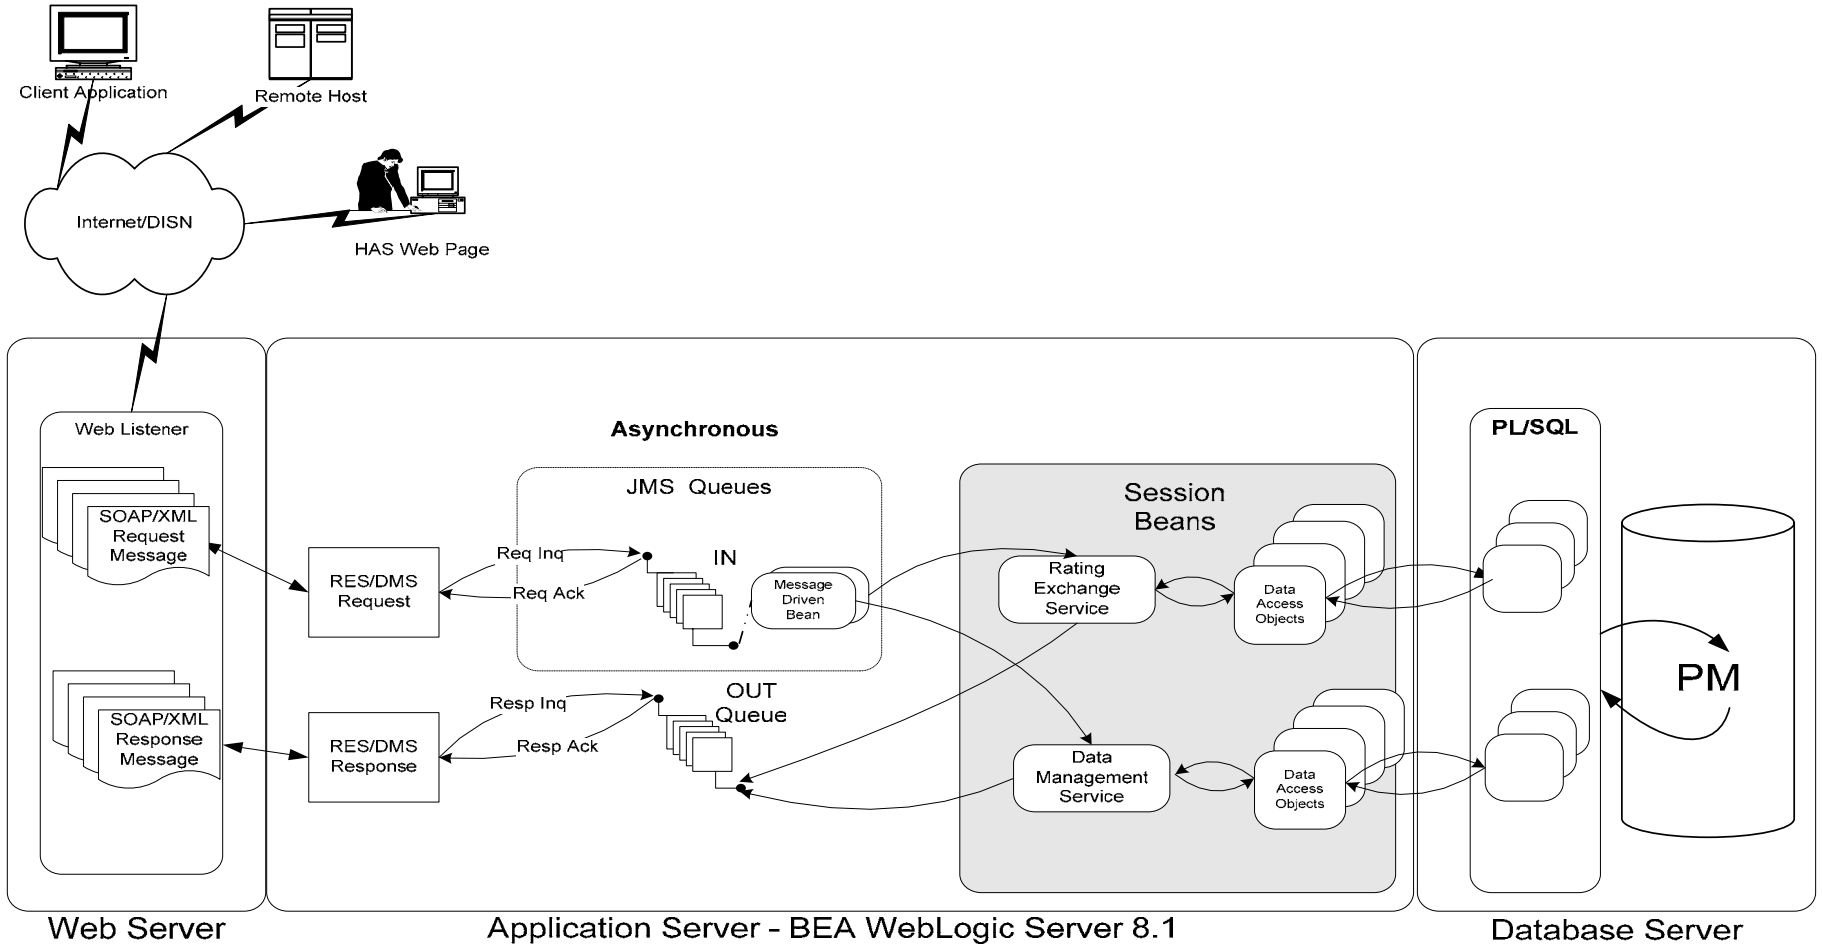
Client Application

Remote Host

Internet/DISN

HAS Web Page

Web Listener

SOAP/XML Request Message

SOAP/XML Response Message

Asynchronous

JMS Queues

RES/DMS Request

Req Inq

Req Ack

IN

Message Driven Bean

RES/DMS Response

Resp Inq

Resp Ack

OUT Queue

Session Beans

Rating Exchange Service

Data Access Objects

Data Management Service

Data Access Objects

PL/SQL

PM

Web Server

Application Server - BEA WebLogic Server 8.1

Database Server